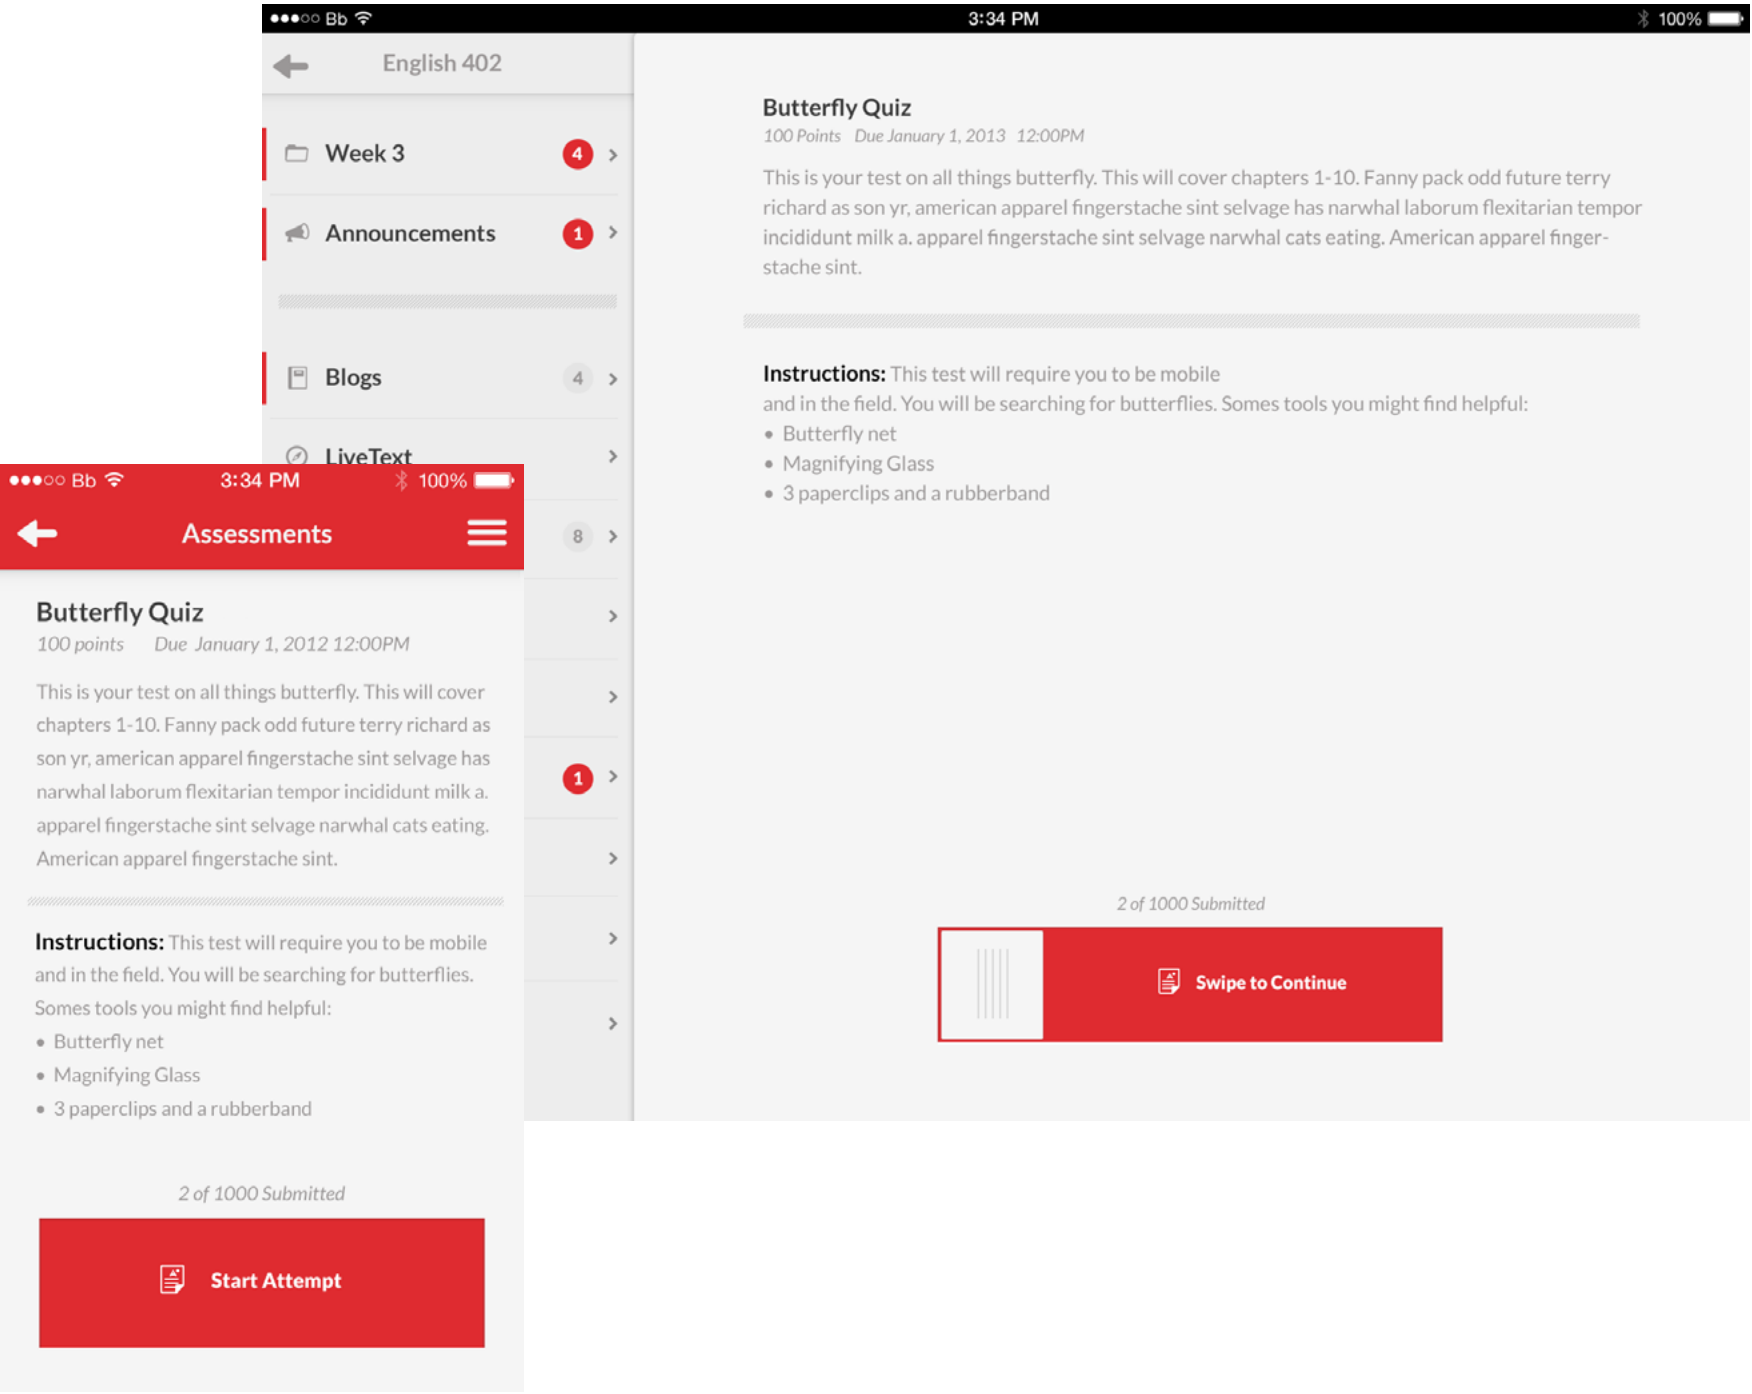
●●●○○ Bb 3:34 PM 100%

English 402

Week 3 4

Announcements 1

Blogs 4

LiveText

8

1

Butterfly Quiz
100 Points Due January 1, 2013 12:00PM

This is your test on all things butterfly. This will cover chapters 1-10. Fanny pack odd future terry richard as son yr, american apparel fingerstache sint selvage has narwhal laborum flexitarian tempor incididunt milk a. apparel fingerstache sint selvage narwhal cats eating. American apparel fingerstache sint.

**Instructions:** This test will require you to be mobile and in the field. You will be searching for butterflies. Somes tools you might find helpful:
• Butterfly net
• Magnifying Glass
• 3 paperclips and a rubberband

2 of 1000 Submitted

Swipe to Continue

●●●○○ Bb 3:34 PM 100%

Assessments

Butterfly Quiz
100 points Due January 1, 2012 12:00PM

This is your test on all things butterfly. This will cover chapters 1-10. Fanny pack odd future terry richard as son yr, american apparel fingerstache sint selvage has narwhal laborum flexitarian tempor incididunt milk a. apparel fingerstache sint selvage narwhal cats eating. American apparel fingerstache sint.

**Instructions:** This test will require you to be mobile and in the field. You will be searching for butterflies. Somes tools you might find helpful:
• Butterfly net
• Magnifying Glass
• 3 paperclips and a rubberband

2 of 1000 Submitted

Start Attempt